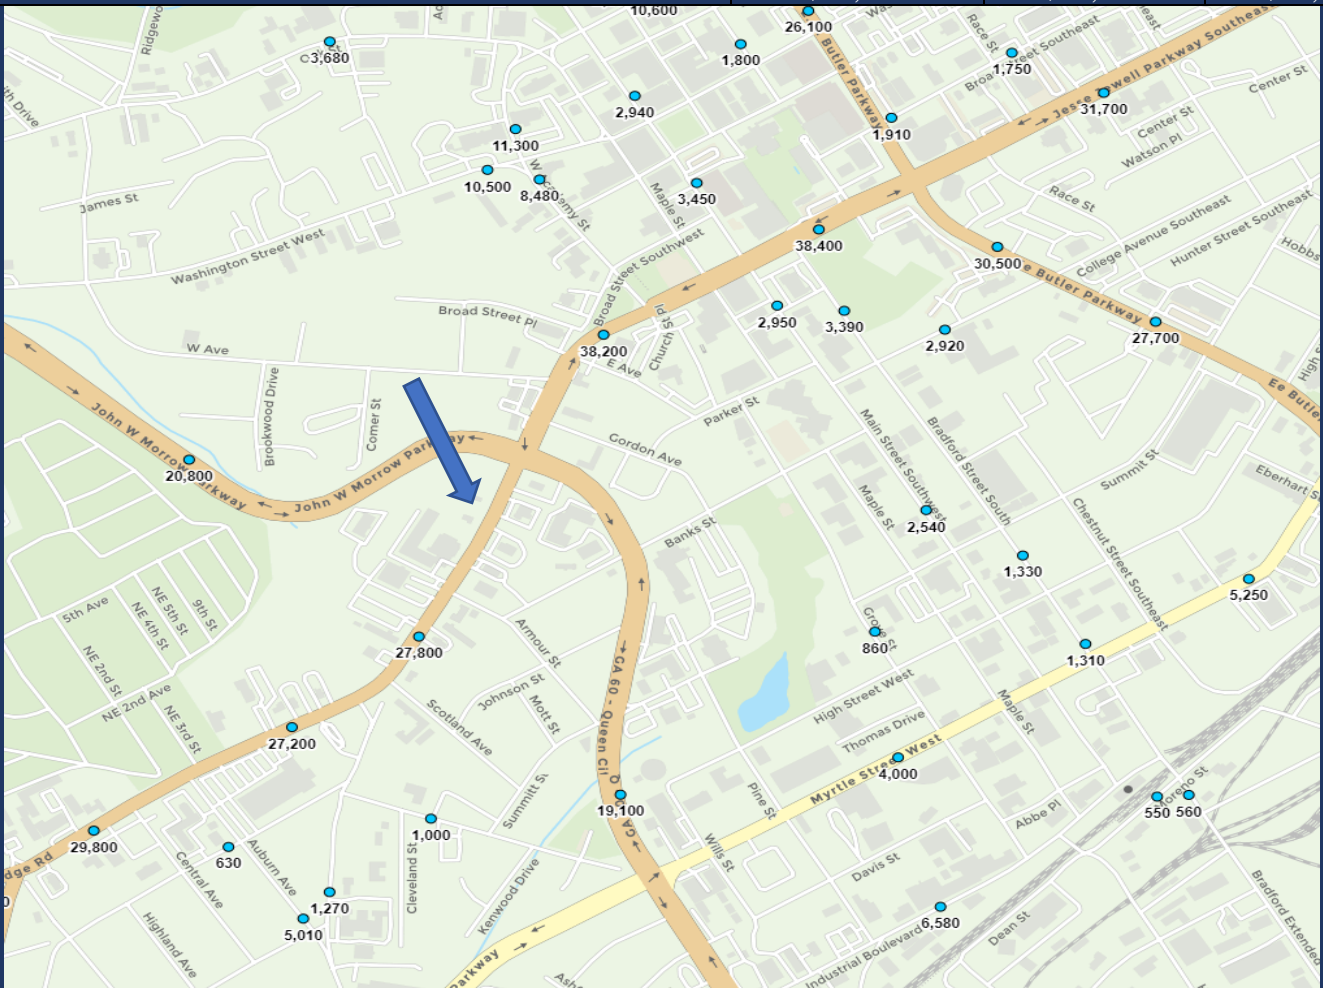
10,600
26,100
Ridgewo
Ao
Wa
Race St
east
Butler Parkway
3,680
1,800
Broad Street Southeast
1,750
Jesse Jewell Parkway Southeast
Center St
th Drive
2,940
31,700
1,910
Center St
Watson Pl
11,300
10,500
8,480
Academy St
James St
Maple St
3,450
Race St
College Avenue Southeast
Hunter Street Southeast
Hobbs
Washington Street West
Broad Street Southwest
38,400
30,500
Jesse Butler Parkway
Broad Street Pl
Old St
2,950
3,390
2,920
27,700
W Ave
38,200
E Ave
Church St
Ee Butle
High
John W Morrow Parkway
Brookwood Drive
Comer St
Parker St
Gordon Ave
Main Street Southwest
Bradford Street South
20,800
Summit St
Eberhart St
Maple St
2,540
Banks St
1,330
Chestnut Street Southeast
5,250
5th Ave
9th St
NE 5th St
NE 4th St
Grove St
860
Armour St
27,800
1,310
NE 2nd St
NE 2nd Ave
Johnson St
High Street West
NE 3rd St
Scotland Ave
Mott St
GA 60 - Queen City
Thomas Drive
Maple St
27,200
Myrtle Street West
4,000
Moreno St
Summit St
Pine St
550
560
Abbe Pl
29,800
1,000
19,100
Ridge Rd
630
Central Ave
Auburn Ave
Cleveland St
Willis St
Davis St
Kenwood Drive
1,270
5,010
6,580
Highland Ave
Dean St
Bradford Extended
Industrial Boulevard
Parkway
Ash